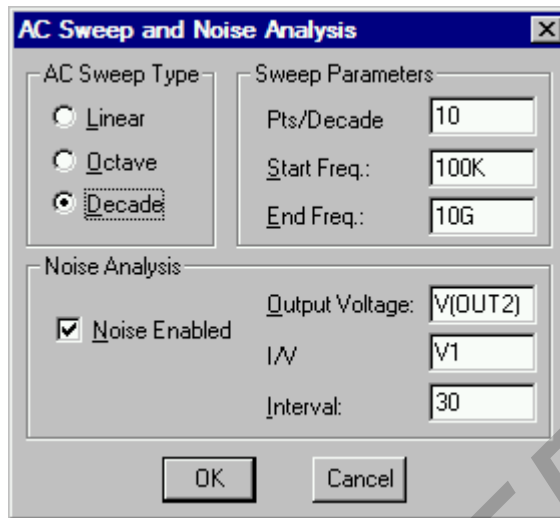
AC Sweep and Noise Analysis

AC Sweep Type
Linear
Octave
Decade

Sweep Parameters
Pts/Decade 10
Start Freq.: 100K
End Freq.: 10G

Noise Analysis
Noise Enabled
Output Voltage: V(OUT2)
I/V V1
Interval: 30

OK
Cancel